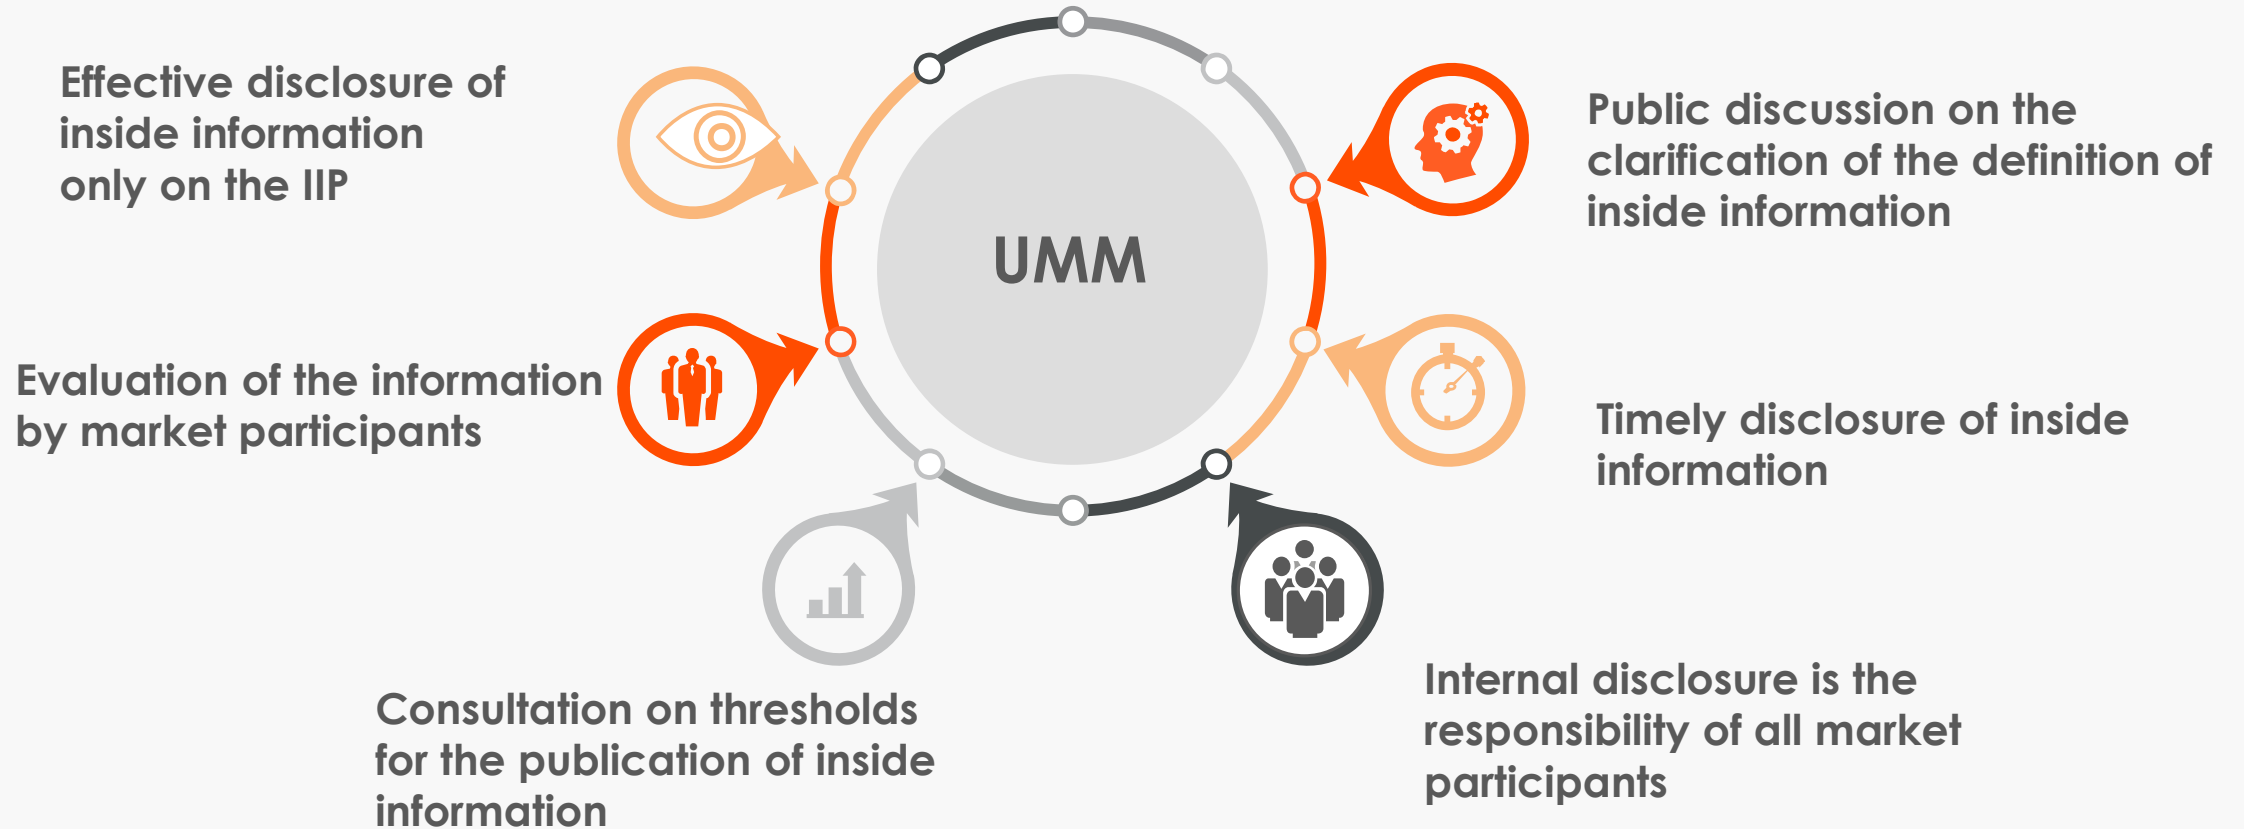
Effective disclosure of inside information only on the IIP

Public discussion on the clarification of the definition of inside information

UMM

Evaluation of the information by market participants

Timely disclosure of inside information

Consultation on thresholds for the publication of inside information

Internal disclosure is the responsibility of all market participants